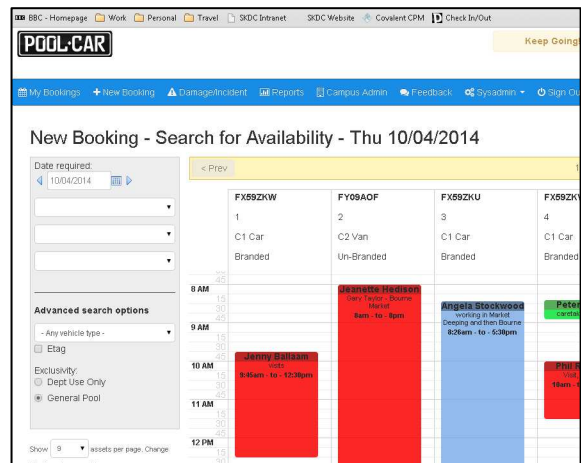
BBC - Homepage Work Personal Travel SKDC Intranet SKDC Website Covalent CPM Check In/Out

POOL·CAR

Keep Going

My Bookings + New Booking Damage/Incident Reports Campus Admin Feedback Sysadmin Sign Ou

New Booking - Search for Availability - Thu 10/04/2014

Date required:
10/04/2014

Advanced search options
- Any vehicle type -
Etag
Exclusivity:
Dept Use Only
General Pool

Show 9 assets per page. Change

< Prev

| | FX59ZKW | FY09AOF | FX59ZKU | FX59ZK |
|---|---|---|---|---|
| | 1 | 2 | 3 | 4 |
| | C1 Car | C2 Van | C1 Car | C1 Car |
| | Branded | Un-Branded | Branded | Branded |

45
8 AM
15
30
45
9 AM
15
30
45
10 AM
15
30
45
11 AM
15
30
45
12 PM
15

Jenny Ballaam
visits
8:45am - to - 12:30pm

Jeanette Hedison
Gary Taylor - Bourne Market
8am - to - 8pm

Angela Stockwood
working in Market Deeping and then Bourne
8:26am - to - 5:30pm

Peter
caretak

Phil
Visit
10am -